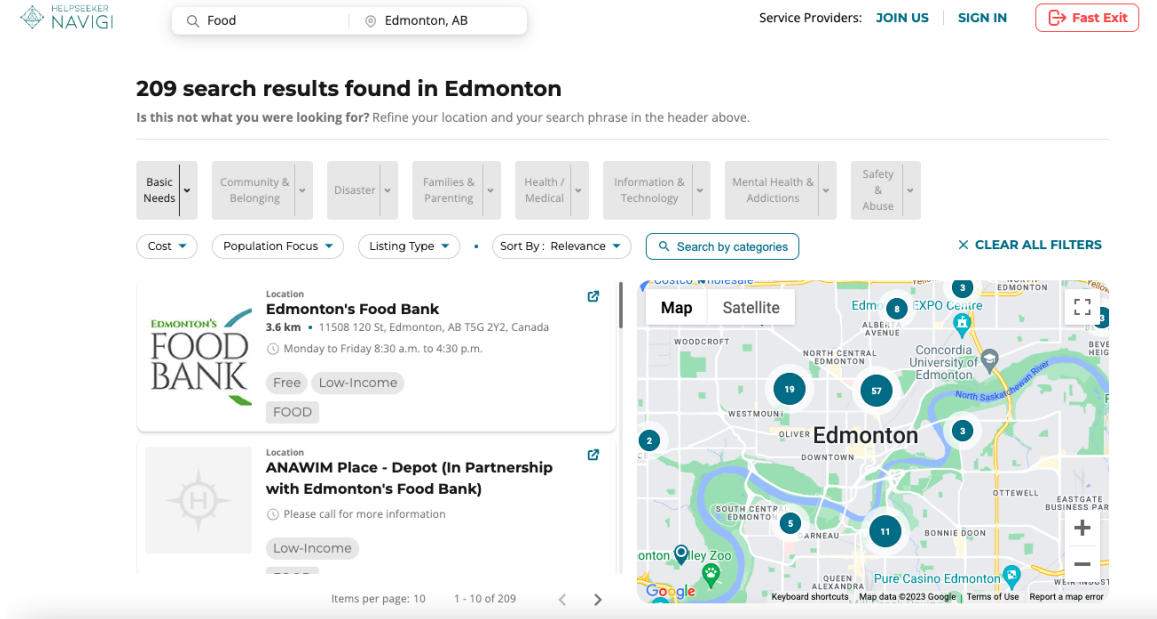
HELPSEEKER NAVIGI

Food | Edmonton, AB

Service Providers: JOIN US | SIGN IN | Fast Exit

209 search results found in Edmonton

**Is this not what you were looking for?** Refine your location and your search phrase in the header above.

Basic Needs | Community & Belonging | Disaster | Families & Parenting | Health / Medical | Information & Technology | Mental Health & Addictions | Safety & Abuse

Cost | Population Focus | Listing Type | Sort By : Relevance | Search by categories | ✕ CLEAR ALL FILTERS

EDMONTON'S FOOD BANK

Location
Edmonton's Food Bank
3.6 km • 11508 120 St, Edmonton, AB T5G 2Y2, Canada
Monday to Friday 8:30 a.m. to 4:30 p.m.
Free | Low-Income
FOOD

Location
ANAWIM Place - Depot (In Partnership with Edmonton's Food Bank)
Please call for more information
Low-Income
FOOD

Items per page: 10 | 1 - 10 of 209

Map | Satellite

Costco Wholesale, Edmonton EXPO Centre, EDMONTON, ALBERTA AVENUE, WOODCROFT, NORTH CENTRAL EDMONTON, Concordia University of Edmonton, BEIG, WESTMOUNT, North Saskatchewan River, OLIVER, Edmonton, DOWNTOWN, OTTEWELL, EASTGATE BUSINESS PAR, SOUTH CENTR EDMONTON, ARNEAU, BONNIE DOON, Edmonton Valley Zoo, QUEEN ALEXANDRA, Pure Casino Edmonton, WEIR INDUSTR
8, 3, 19, 57, 2, 3, 5, 11
Google | Keyboard shortcuts | Map data ©2023 Google | Terms of Use | Report a map error